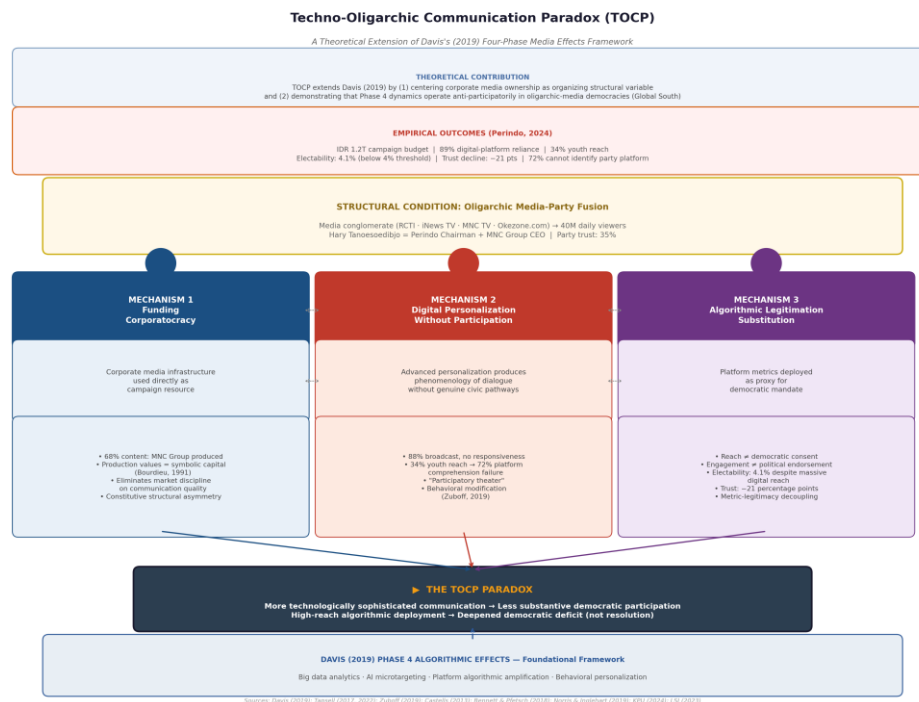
Techno-Oligarchic Communication Paradox (TOCP)

A Theoretical Extension of Davis's (2019) Four-Phase Media Effects Framework

THEORETICAL CONTRIBUTION

TOCP extends Davis (2019) by (1) centering corporate media ownership as organizing structural variable and (2) demonstrating that Phase 4 dynamics operate anti-participatorily in oligarchic-media democracies (Global South)

EMPIRICAL OUTCOMES (Perindo, 2024)

IDR 1.2T campaign budget | 89% digital-platform reliance | 34% youth reach
Electability: 4.1% (below 4% threshold) | Trust decline: −21 pts | 72% cannot identify party platform

STRUCTURAL CONDITION: Oligarchic Media-Party Fusion

Media conglomerate (RCTI · iNews TV · MNC TV · Okezone.com) → 40M daily viewers
Hary Tanoesoedibjo = Perindo Chairman + MNC Group CEO | Party trust: 35%

MECHANISM 1
Funding Corporatocracy

Corporate media infrastructure used directly as campaign resource

• 68% content: MNC Group produced
• Production values = symbolic capital (Bourdieu, 1991)
• Eliminates market discipline on communication quality
• Constitutive structural asymmetry

MECHANISM 2
Digital Personalization Without Participation

Advanced personalization produces phenomenology of dialogue without genuine civic pathways

• 88% broadcast, no responsiveness
• 34% youth reach → 72% platform comprehension failure
• "Participatory theater"
• Behavioral modification (Zuboff, 2019)

MECHANISM 3
Algorithmic Legitimation Substitution

Platform metrics deployed as proxy for democratic mandate

• Reach ≠ democratic consent
• Engagement ≠ political endorsement
• Electability: 4.1% despite massive digital reach
• Trust: −21 percentage points
• Metric-legitimacy decoupling

▶ THE TOCP PARADOX

More technologically sophisticated communication → Less substantive democratic participation
High-reach algorithmic deployment → Deepened democratic deficit (not resolution)

DAVIS (2019) PHASE 4 ALGORITHMIC EFFECTS — Foundational Framework

Big data analytics · AI microtargeting · Platform algorithmic amplification · Behavioral personalization

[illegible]